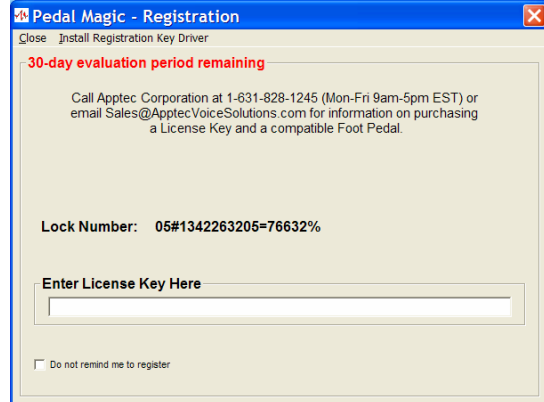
Pedal Magic - Registration

Close Install Registration Key Driver

30-day evaluation period remaining

Call Apptec Corporation at 1-631-828-1245 (Mon-Fri 9am-5pm EST) or email Sales@ApptecVoiceSolutions.com for information on purchasing a License Key and a compatible Foot Pedal.

Lock Number: 05#1342263205=76632%

Enter License Key Here

Do not remind me to register